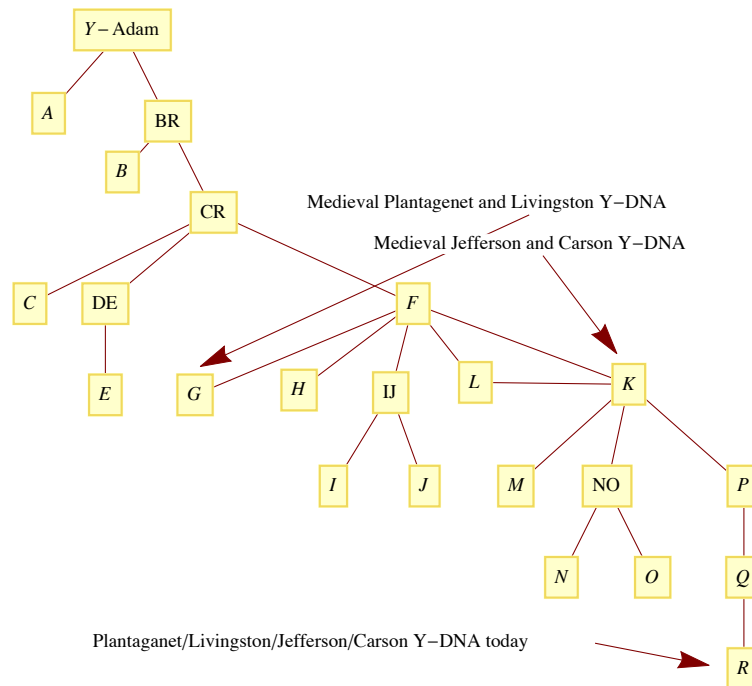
$Y$ – Adam

$A$

BR

$B$

CR

Medieval Plantagenet and Livingston Y–DNA

Medieval Jefferson and Carson Y–DNA

$C$

DE

$F$

$E$

$G$

$H$

IJ

$L$

$K$

$I$

$J$

$M$

NO

$P$

$N$

$O$

$Q$

Plantaganet/Livingston/Jefferson/Carson Y–DNA today

$R$